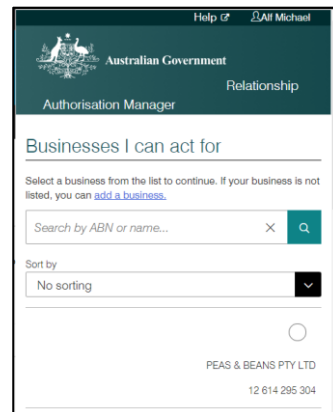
Help Alf Michael

Australian Government

Relationship

Authorisation Manager

Businesses I can act for

Select a business from the list to continue. If your business is not listed, you can add a business.

Search by ABN or name...

Sort by

No sorting

PEAS & BEANS PTY LTD

12 614 295 304